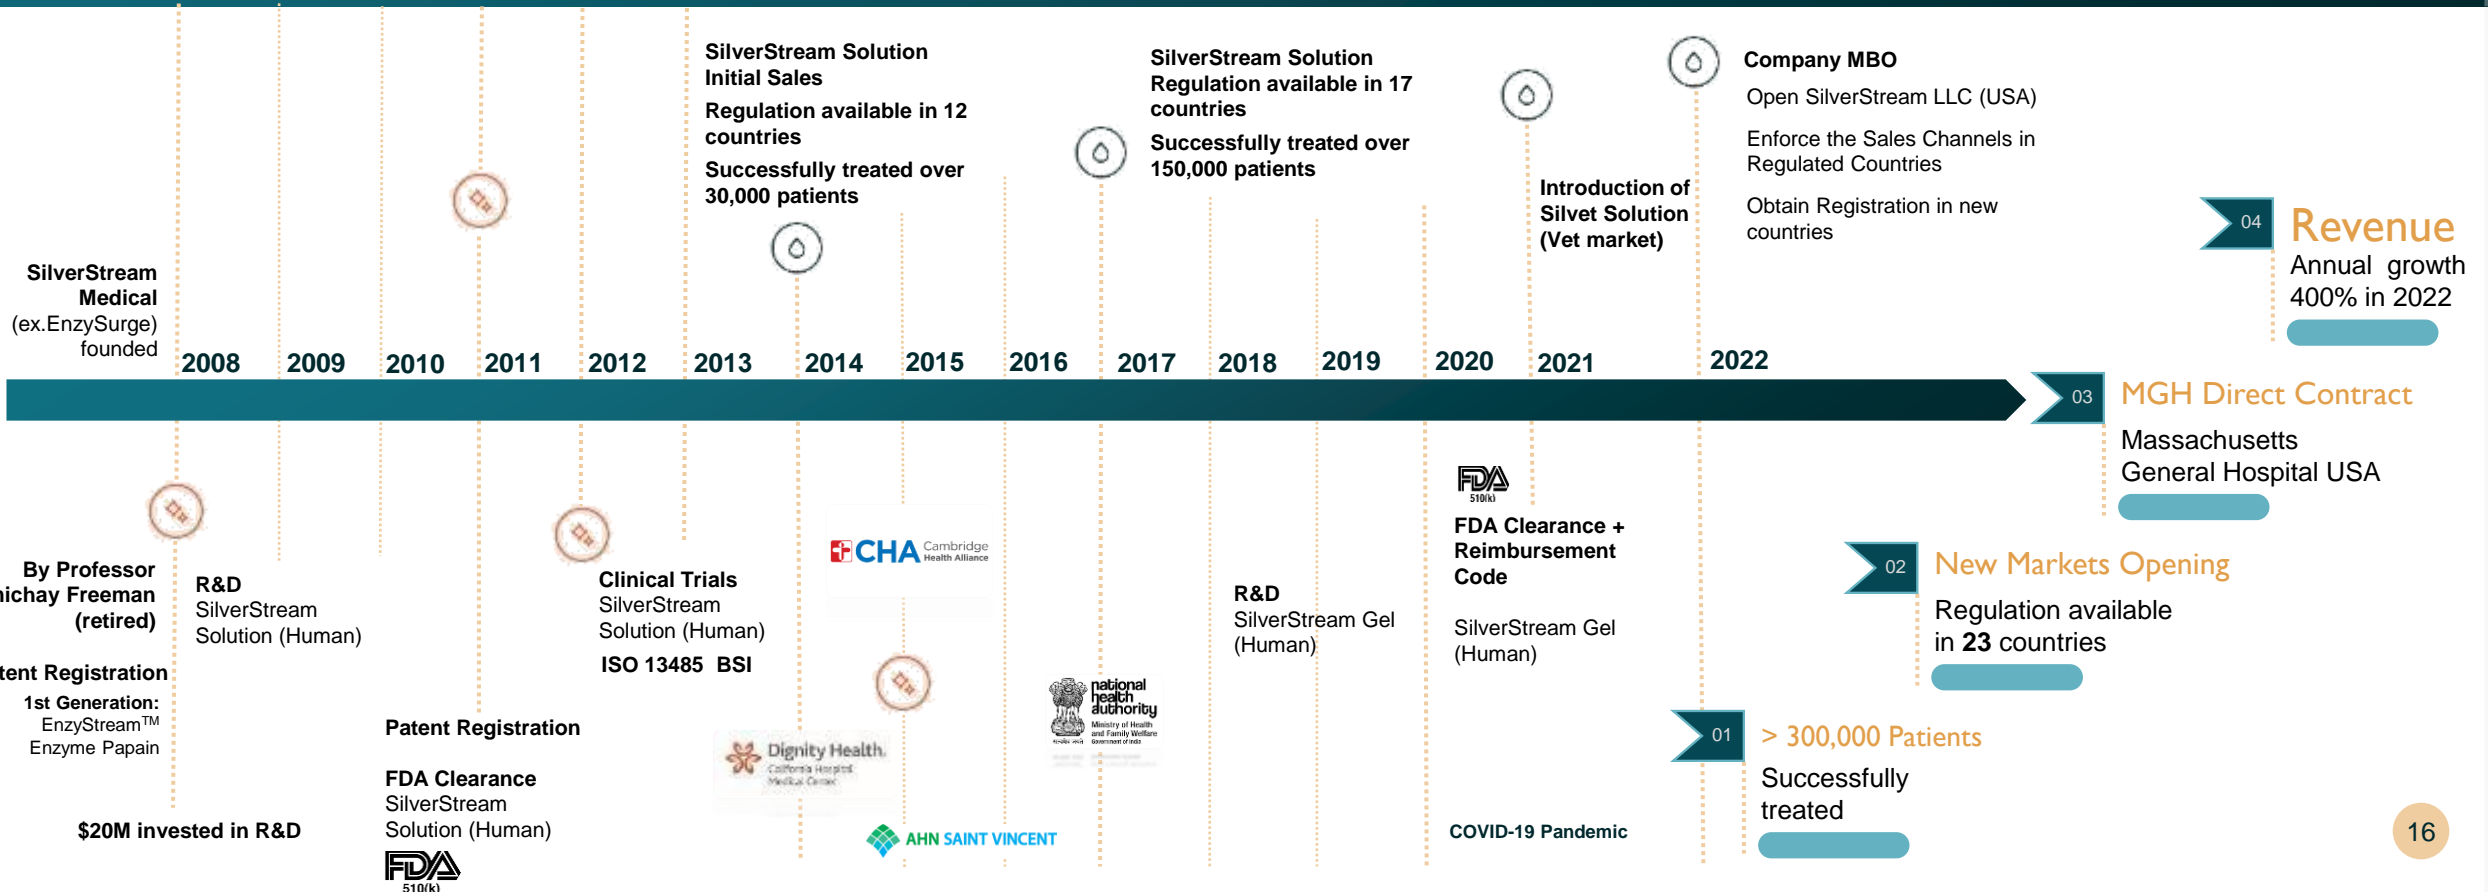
SilverStream Medical (ex.EnzySurge) founded

2008 2009 2010 2011 2012 2013 2014 2015 2016 2017 2018 2019 2020 2021 2022

SilverStream Solution Initial Sales

Regulation available in 12 countries

Successfully treated over 30,000 patients

SilverStream Solution Regulation available in 17 countries

Successfully treated over 150,000 patients

Introduction of Silvet Solution (Vet market)

Company MBO

Open SilverStream LLC (USA)

Enforce the Sales Channels in Regulated Countries

Obtain Registration in new countries

04 Revenue

Annual growth 400% in 2022

03 MGH Direct Contract

Massachusetts General Hospital USA

02 New Markets Opening

Regulation available in 23 countries

01 > 300,000 Patients

Successfully treated

By Professor ichay Freeman (retired)

tent Registration

1st Generation: EnzyStream™ Enzyme Papain

$20M invested in R&D

R&D SilverStream Solution (Human)

Patent Registration

FDA Clearance SilverStream Solution (Human)

FDA 510(k)

Clinical Trials SilverStream Solution (Human)

ISO 13485 BSI

CHA Cambridge Health Alliance

Dignity Health. California Hospital Medical Center

AHN SAINT VINCENT

national health authority Ministry of Health and Family Welfare Government of India

R&D SilverStream Gel (Human)

FDA 510(k)

FDA Clearance + Reimbursement Code

SilverStream Gel (Human)

COVID-19 Pandemic

16